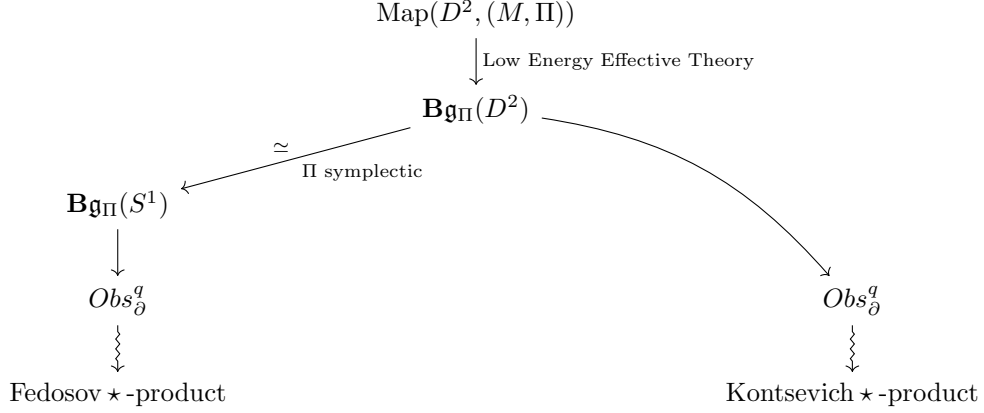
$\mathrm{Map}(D^2, (M, \Pi))$

Low Energy Effective Theory

$\mathbf{B}\mathfrak{g}_\Pi(D^2)$

$\simeq$

$\Pi$ symplectic

$\mathbf{B}\mathfrak{g}_\Pi(S^1)$

$Obs^q_\partial$

Fedosov $\star$-product

$Obs^q_\partial$

Kontsevich $\star$-product